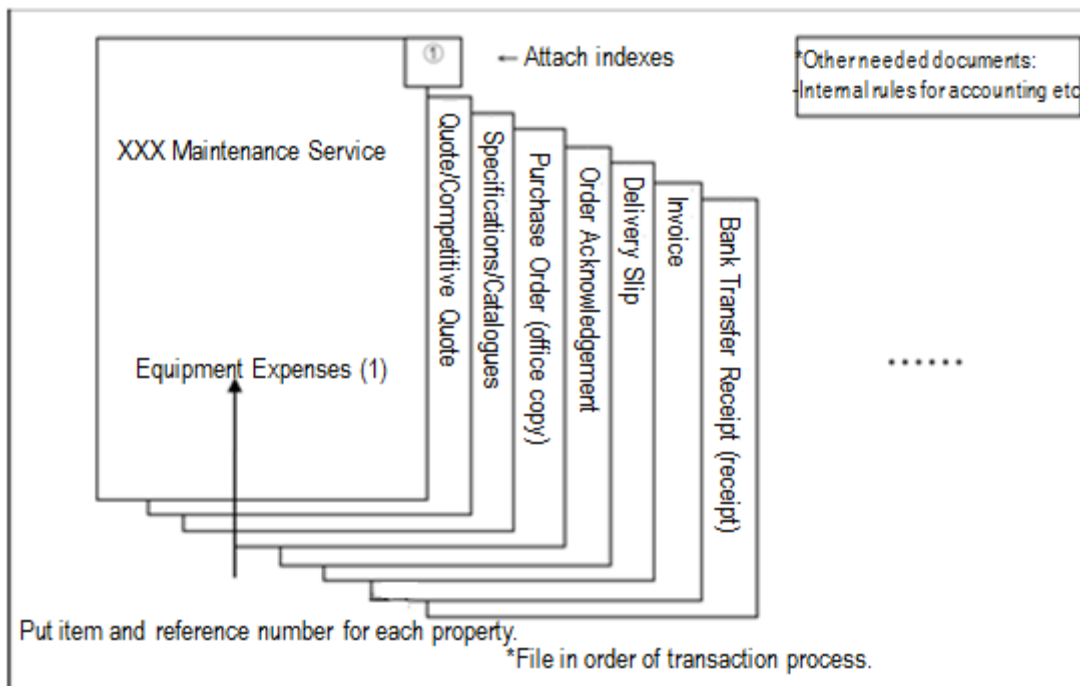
①

← Attach indexes

*Other needed documents:
-Internal rules for accounting etc

XXX Maintenance Service

Equipment Expenses (1)

Quote/Competitive Quote

Specifications/Catalogues

Purchase Order (office copy)

Order Acknowledgement

Delivery Slip

Invoice

Bank Transfer Receipt (receipt)

・・・・・・

Put item and reference number for each property.

*File in order of transaction process.